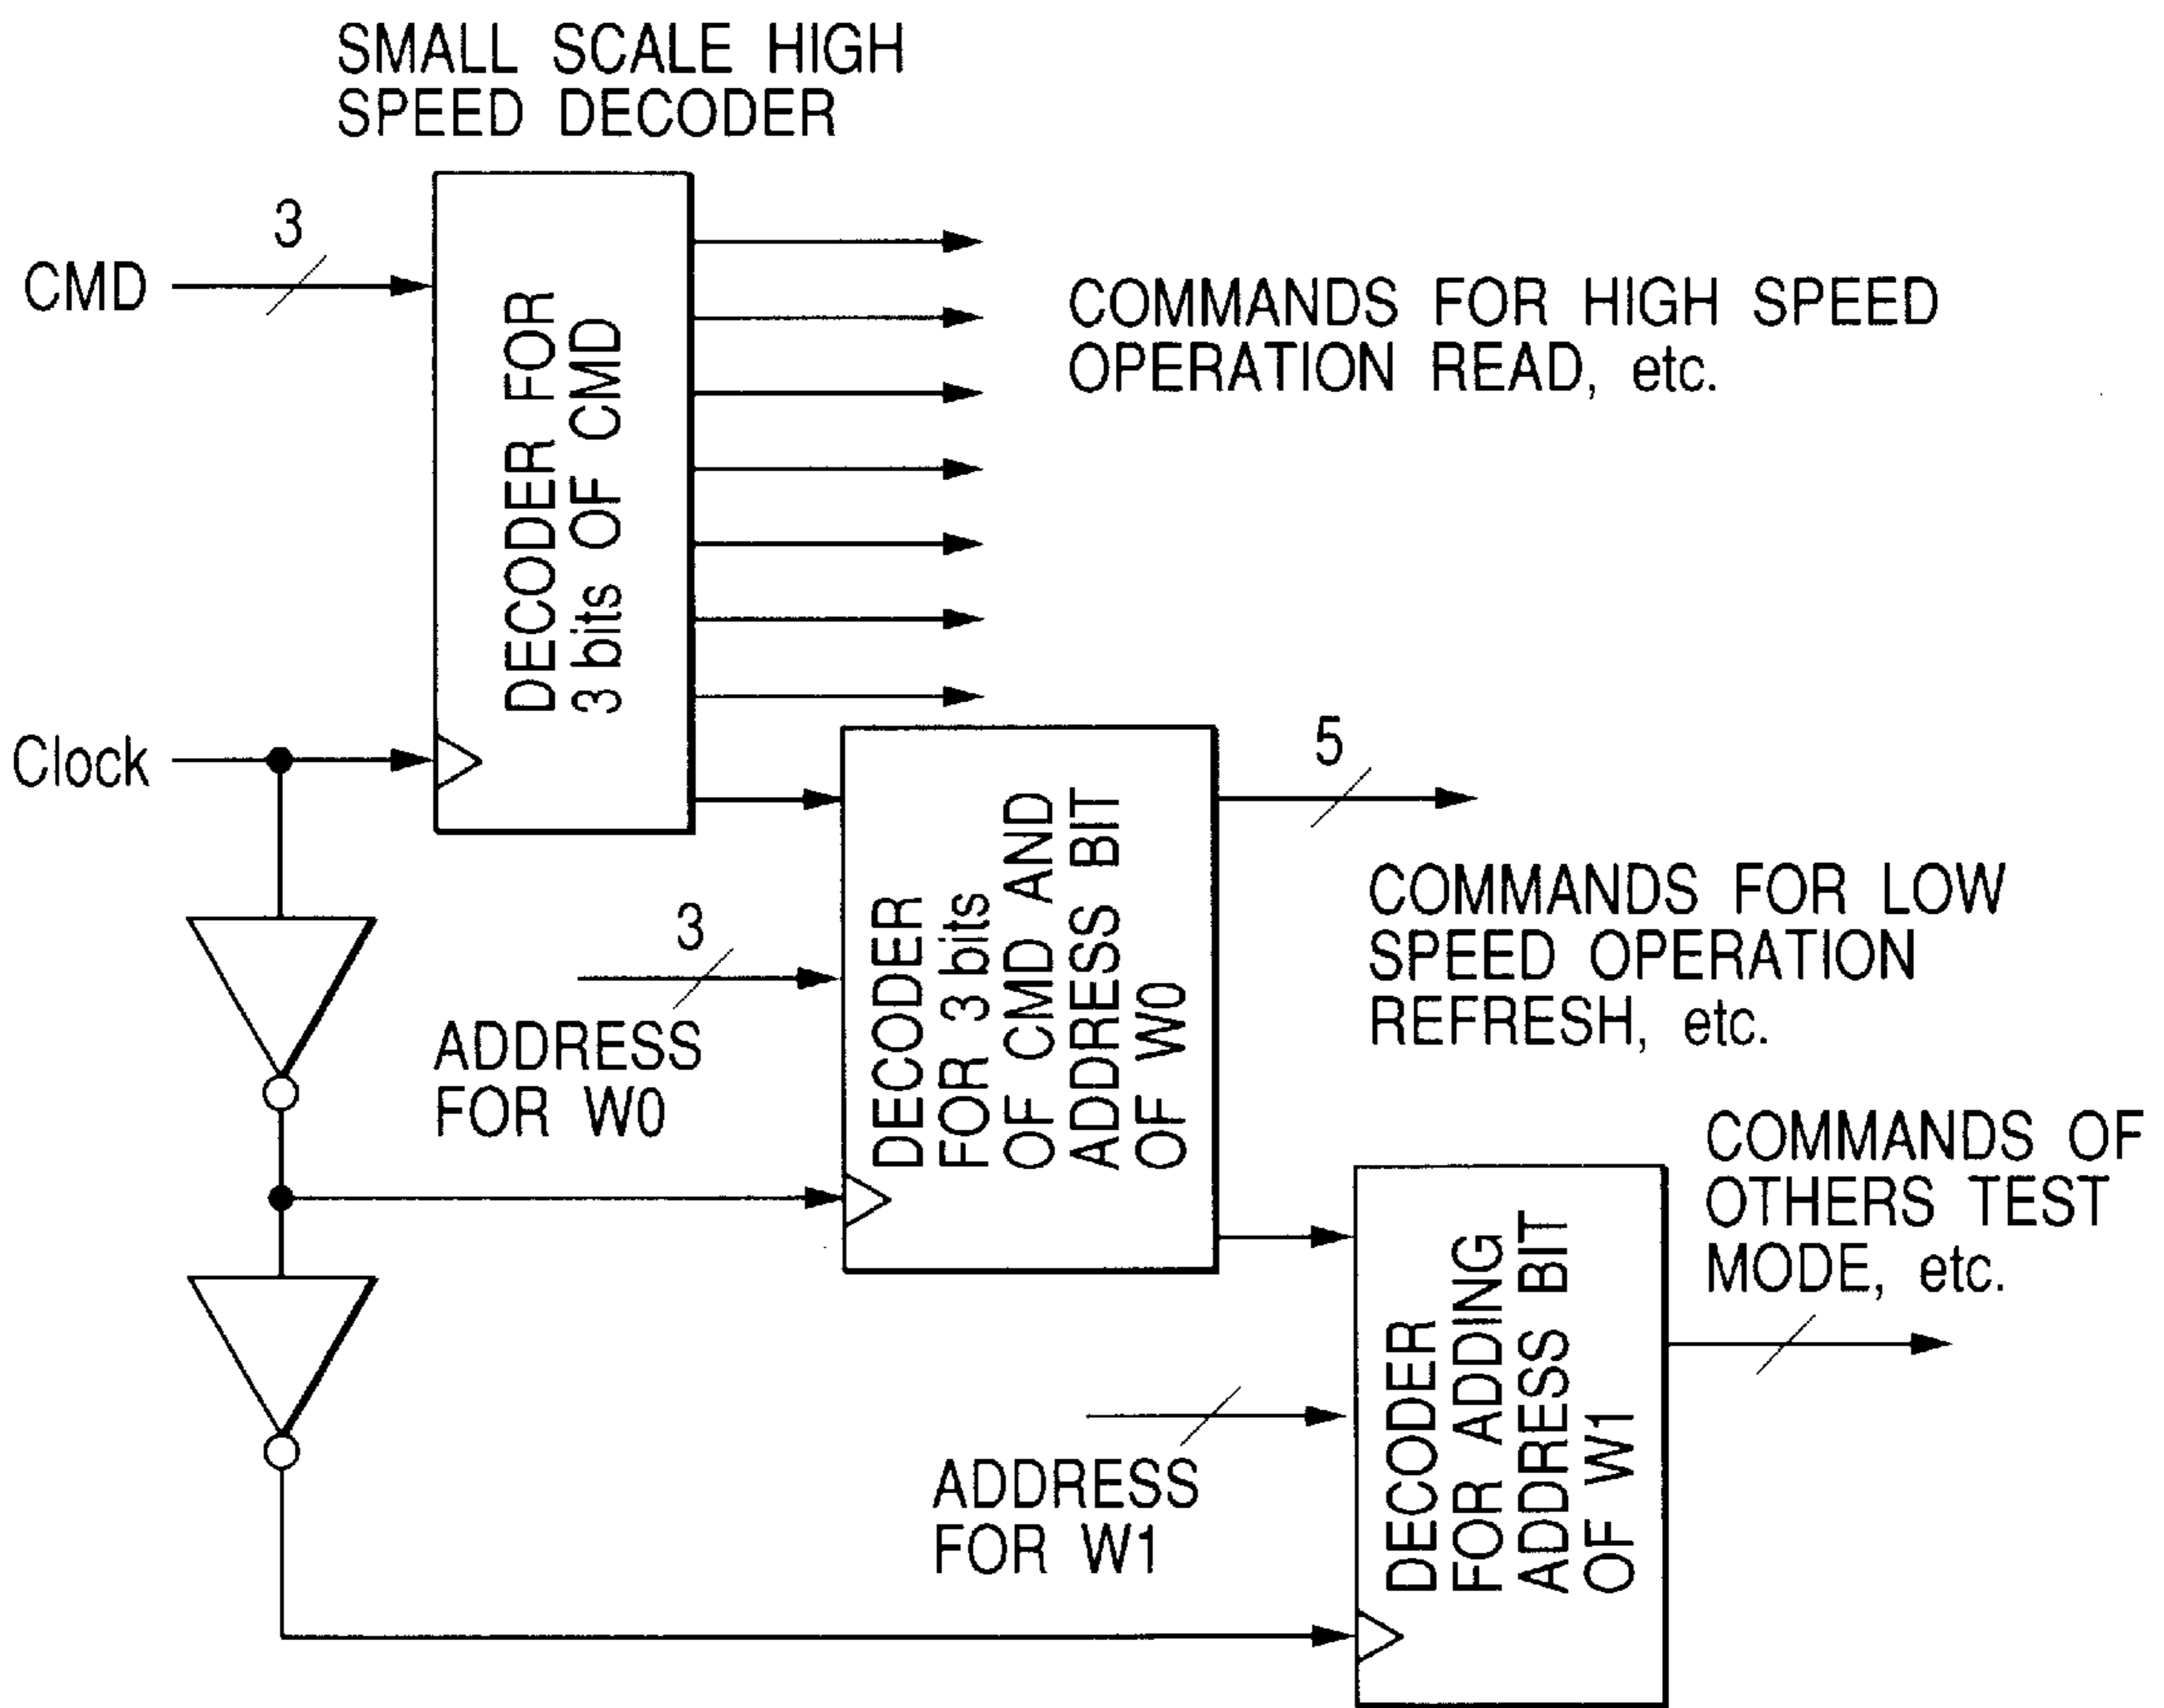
SMALL SCALE HIGH SPEED DECODER

3

CMD

DECODER FOR 3 bits OF CMD

COMMANDS FOR HIGH SPEED OPERATION READ, etc.

Clock

5

DECODER FOR 3 bits OF CMD AND ADDRESS BIT OF W0

COMMANDS FOR LOW SPEED OPERATION REFRESH, etc.

3

ADDRESS FOR W0

COMMANDS OF OTHERS TEST MODE, etc.

DECODER FOR ADDING ADDRESS BIT OF W1

ADDRESS FOR W1